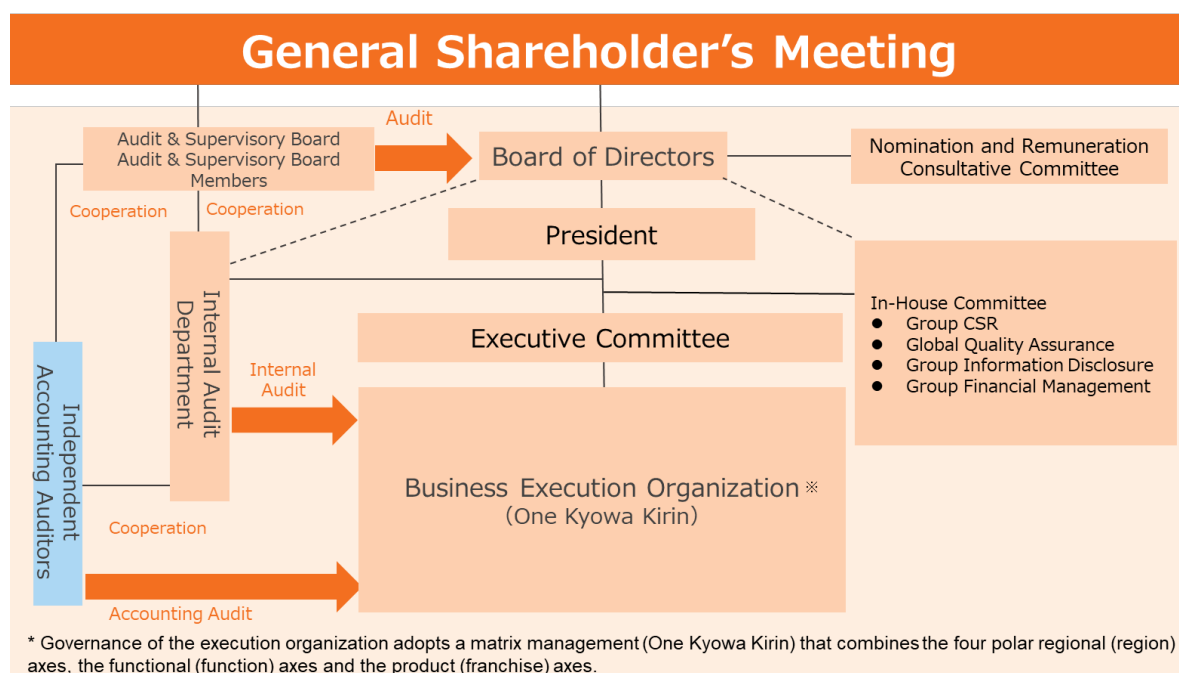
General Shareholder's Meeting

Audit & Supervisory Board
Audit & Supervisory Board Members

Audit

Board of Directors

Nomination and Remuneration Consultative Committee

Cooperation

Cooperation

President

Internal Audit Department

In-House Committee
● Group CSR
● Global Quality Assurance
● Group Information Disclosure
● Group Financial Management

Executive Committee

Independent Accounting Auditors

Internal Audit

Business Execution Organization ※
(One Kyowa Kirin)

Cooperation

Accounting Audit

* Governance of the execution organization adopts a matrix management (One Kyowa Kirin) that combines the four polar regional (region) axes, the functional (function) axes and the product (franchise) axes.